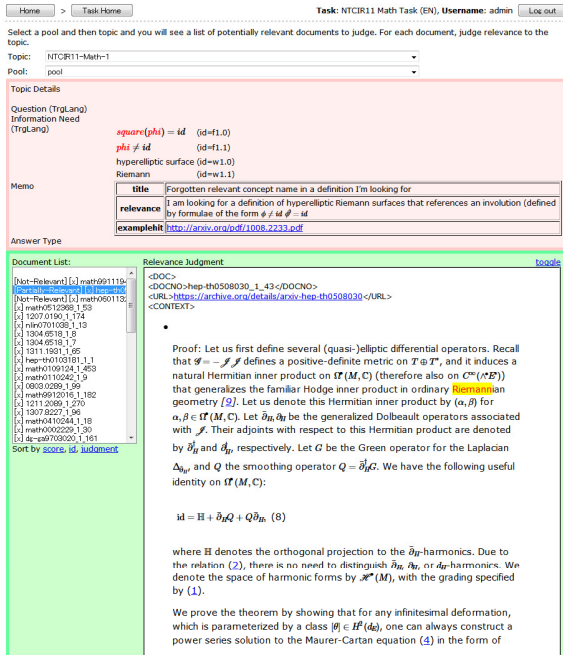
Home > Task Home

Task: NTCIR11 Math Task (EN), Username: admin Log out

Select a pool and then topic and you will see a list of potentially relevant documents to judge. For each document, judge relevance to the topic.

Topic: NTCIR11-Math-1

Pool: pool

Topic Details

Question (TrgLang)
Information Need (TrgLang)

$square(phi) = id$ (id=f1.0)
$phi \neq id$ (id=f1.1)
hyperelliptic surface (id=w1.0)
Riemann (id=w1.1)

Memo

| title | Forgotten relevant concept name in a definition I'm looking for |
|---|---|
| relevance | I am looking for a definition of hyperelliptic Riemann surfaces that references an involution (defined by formulae of the form $\phi \neq id$ $\phi^2 = id$ |
| examplehit | http://arxiv.org/pdf/1008.2233.pdf |

Answer Type

Document List:
[Not-Relevant] [x] math9911194
[Partially-Relevant] [x] hep-th0
[Not-Relevant] [x] math060113
[x] math0512368_1_53
[x] 1207.0190_1_174
[x] nlin0701038_1_13
[x] 1304.6518_1_8
[x] 1304.6518_1_7
[x] 1311.1931_1_65
[x] hep-th0103181_1_1
[x] math0109124_1_453
[x] math0110242_1_9
[x] 0803.0289_1_99
[x] math9912016_1_182
[x] 1211.2089_1_270
[x] 1307.8227_1_96
[x] math0410244_1_18
[x] math0002229_1_30
[x] dg-ga9703020_1_161
Sort by score, id, judgment

Relevance Judgment toggle

<DOC>
<DOCNO>hep-th0508030_1_43</DOCNO>
<URL>https://archive.org/details/arxiv-hep-th0508030</URL>
<CONTEXT>

Proof: Let us first define several (quasi-)elliptic differential operators. Recall that $\mathscr{G} = -\mathscr{J}\mathscr{J}$ defines a positive-definite metric on $T \oplus T^*$, and it induces a natural Hermitian inner product on $\Omega^\bullet(M, \mathbb{C})$ (therefore also on $C^\infty(\wedge^\bullet E)$) that generalizes the familiar Hodge inner product in ordinary Riemannian geometry [9]. Let us denote this Hermitian inner product by $(\alpha, \beta)$ for $\alpha, \beta \in \Omega^\bullet(M, \mathbb{C})$. Let $\bar{\partial}_H, \partial_H$ be the generalized Dolbeault operators associated with $\mathscr{J}$. Their adjoints with respect to this Hermitian product are denoted by $\bar{\partial}_H^*$ and $\partial_H^*$, respectively. Let $G$ be the Green operator for the Laplacian $\Delta_{\bar{\partial}_H}$, and $Q$ the smoothing operator $Q = \bar{\partial}_H^* G$. We have the following useful identity on $\Omega^\bullet(M, \mathbb{C})$:

$\mathrm{id} = \mathbb{H} + \bar{\partial}_H Q + Q\bar{\partial}_H$, (8)

where $\mathbb{H}$ denotes the orthogonal projection to the $\bar{\partial}_H$-harmonics. Due to the relation (2), there is no need to distinguish $\bar{\partial}_H$, $\partial_H$, or $d_H$-harmonics. We denote the space of harmonic forms by $\mathscr{H}^\bullet(M)$, with the grading specified by (1).

We prove the theorem by showing that for any infinitesimal deformation, which is parameterized by a class $[\theta] \in H^2(d_H)$, one can always construct a power series solution to the Maurer-Cartan equation (4) in the form of